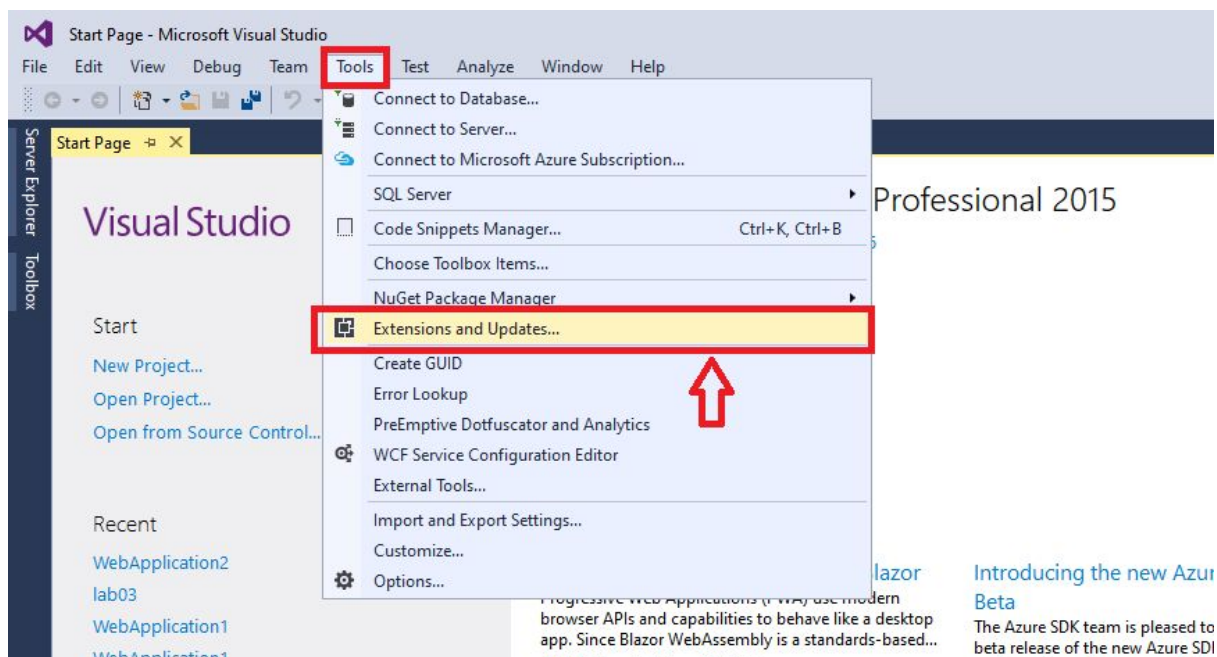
Start Page - Microsoft Visual Studio

File Edit View Debug Team Tools Test Analyze Window Help

Server Explorer Toolbox

Start Page

Visual Studio

Professional 2015

Start

New Project...

Open Project...

Open from Source Control...

Recent

WebApplication2

lab03

WebApplication1

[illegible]

Connect to Database...

Connect to Server...

Connect to Microsoft Azure Subscription...

SQL Server

Code Snippets Manager... Ctrl+K, Ctrl+B

Choose Toolbox Items...

NuGet Package Manager

Extensions and Updates...

Create GUID

Error Lookup

PreEmptive Dotfuscator and Analytics

WCF Service Configuration Editor

External Tools...

Import and Export Settings...

Customize...

Options...

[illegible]lazor

Progressive Web Applications (PWA) use modern browser APIs and capabilities to behave like a desktop app. Since Blazor WebAssembly is a standards-based...

Introducing the new Azur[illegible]

Beta

The Azure SDK team is pleased to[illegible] beta release of the new Azure SD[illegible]